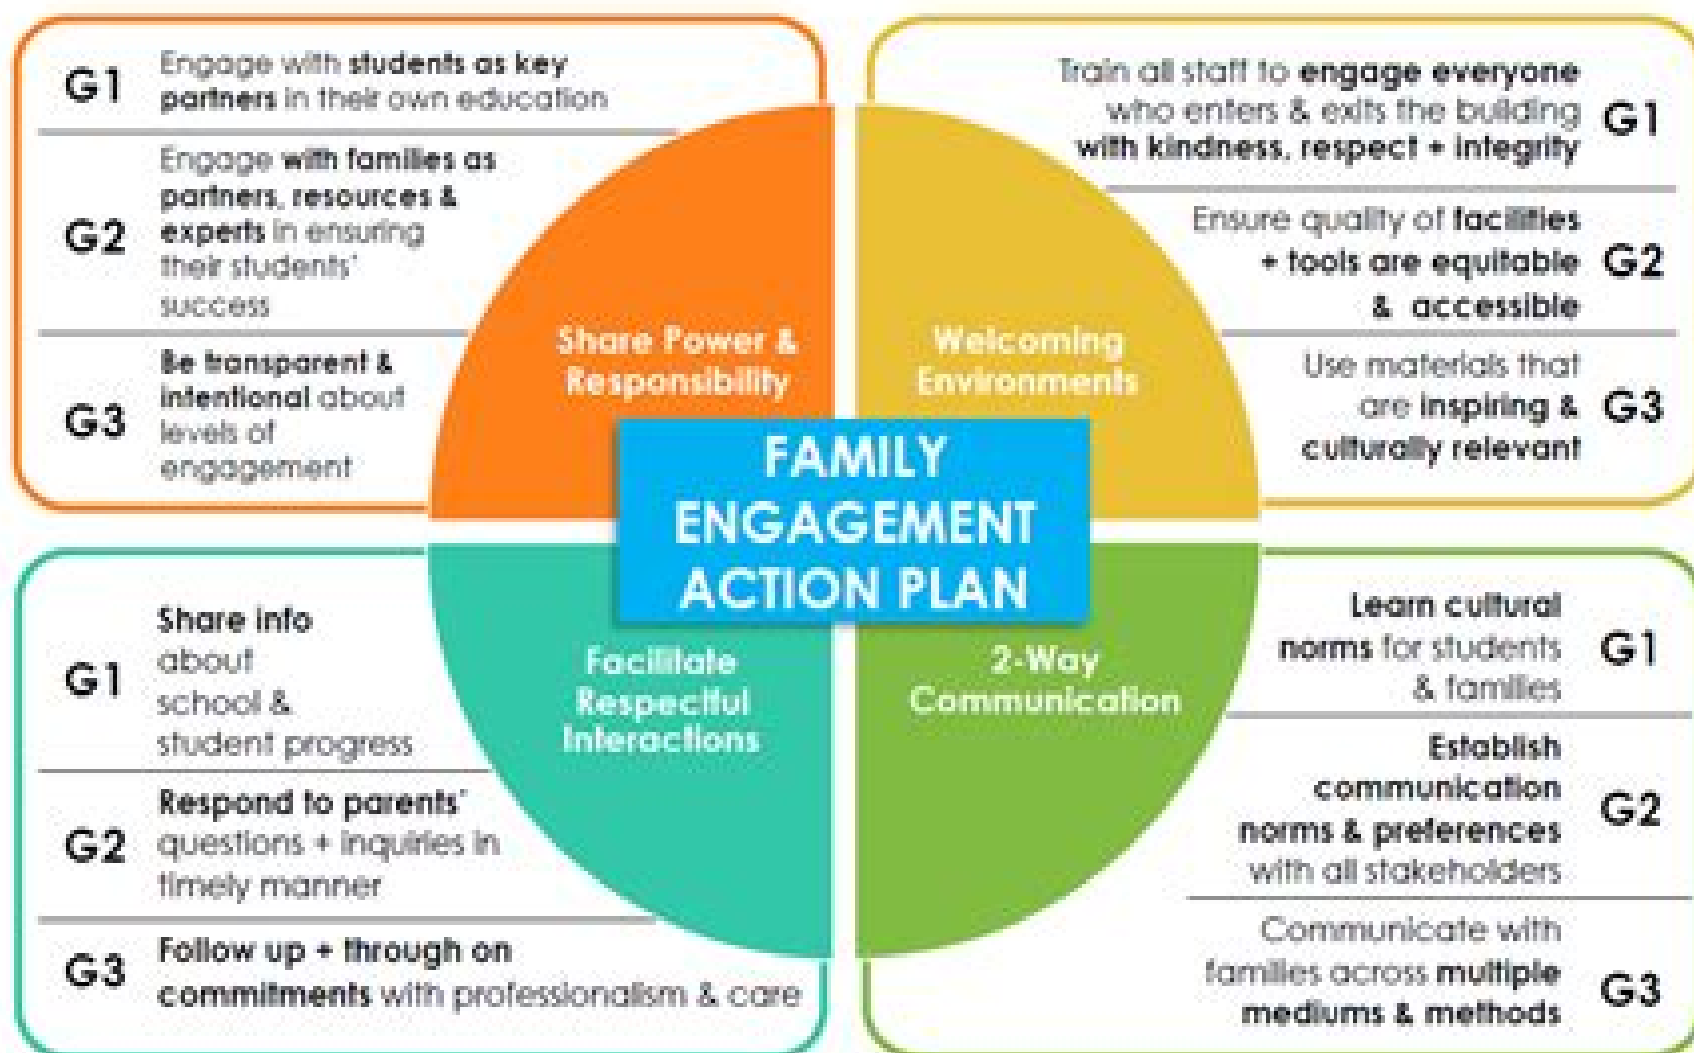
G1 Engage with students as key partners in their own education

G2 Engage with families as partners, resources & experts in ensuring their students' success

G3 Be transparent & intentional about levels of engagement

Train all staff to engage everyone who enters & exits the building with kindness, respect + integrity G1

Ensure quality of facilities + tools are equitable & accessible G2

Use materials that are inspiring & culturally relevant G3

Share Power & Responsibility

Welcoming Environments

FAMILY ENGAGEMENT ACTION PLAN

Facilitate Respectful Interactions

2-Way Communication

G1 Share info about school & student progress

G2 Respond to parents' questions + inquiries in timely manner

G3 Follow up + through on commitments with professionalism & care

Learn cultural norms for students & families G1

Establish communication norms & preferences with all stakeholders G2

Communicate with families across multiple mediums & methods G3